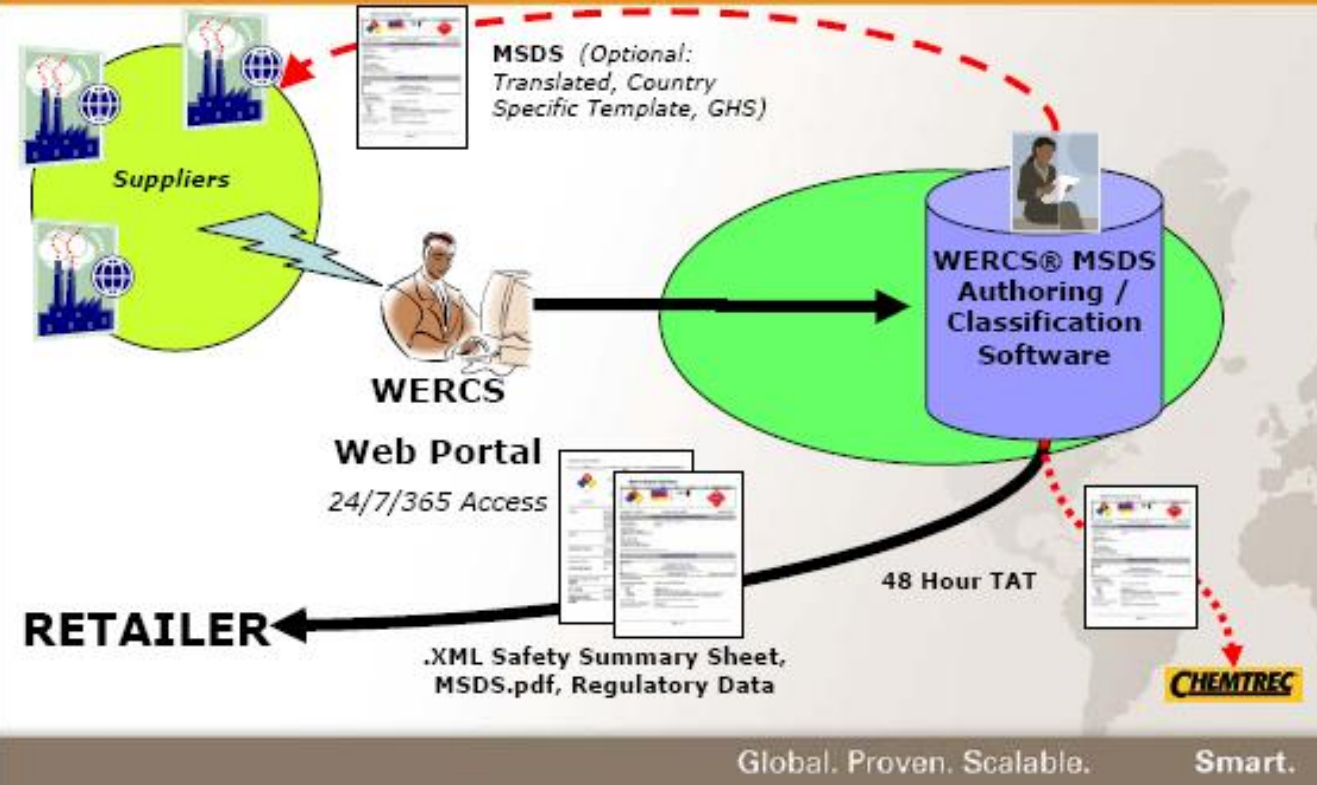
MSDS (Optional: Translated, Country Specific Template, GHS)

Suppliers

WERCS® MSDS Authoring / Classification Software

WERCS

Web Portal

24/7/365 Access

48 Hour TAT

RETAILER

.XML Safety Summary Sheet, MSDS.pdf, Regulatory Data

CHEMTREC

Global. Proven. Scalable. Smart.